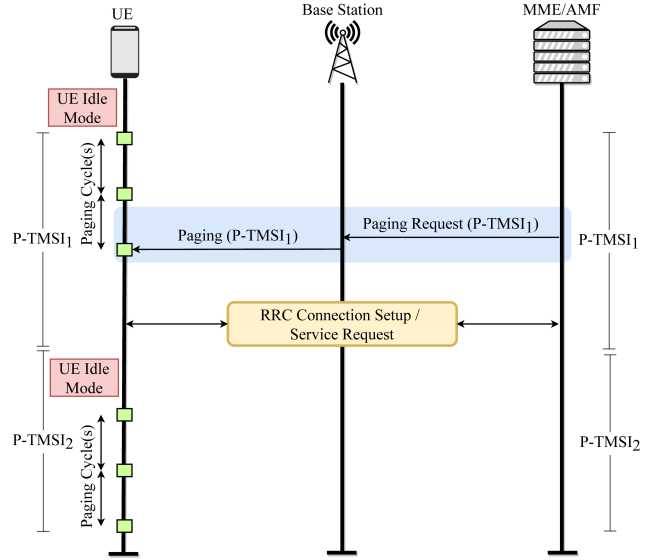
UE

Base Station

MME/AMF

UE Idle Mode

Paging Cycle(s)

P-TMSI$_1$

Paging (P-TMSI$_1$)

Paging Request (P-TMSI$_1$)

P-TMSI$_1$

RRC Connection Setup / Service Request

UE Idle Mode

P-TMSI$_2$

Paging Cycle(s)

P-TMSI$_2$